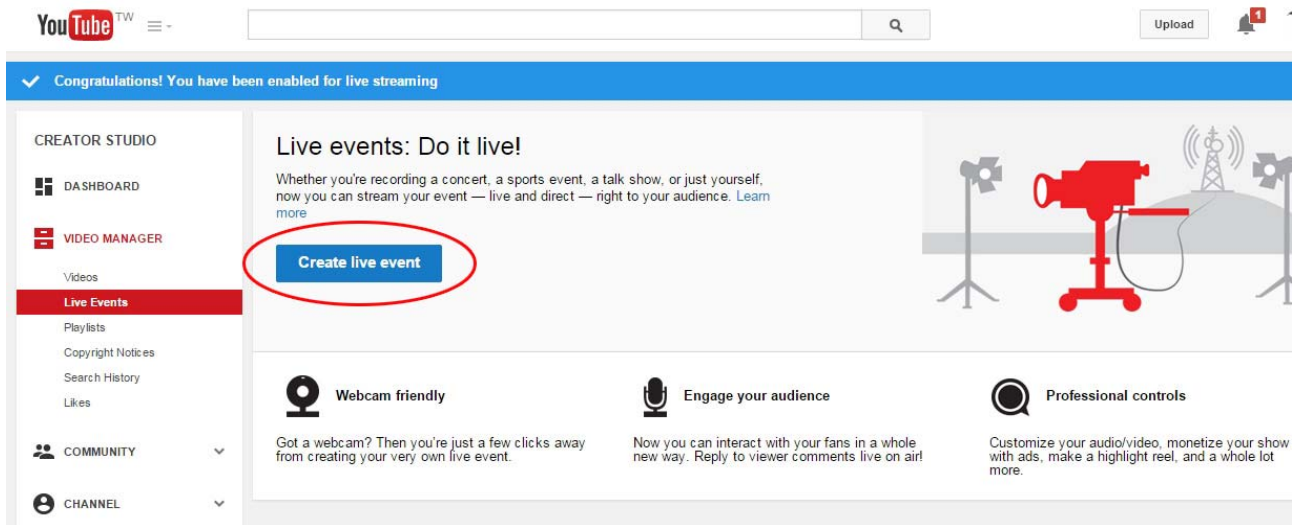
YouTube TW

Upload

1

Congratulations! You have been enabled for live streaming

CREATOR STUDIO

DASHBOARD

VIDEO MANAGER

Videos

Live Events

Playlists

Copyright Notices

Search History

Likes

COMMUNITY

CHANNEL

Live events: Do it live!

Whether you're recording a concert, a sports event, a talk show, or just yourself, now you can stream your event — live and direct — right to your audience. Learn more

Create live event

Webcam friendly

Got a webcam? Then you're just a few clicks away from creating your very own live event.

Engage your audience

Now you can interact with your fans in a whole new way. Reply to viewer comments live on air!

Professional controls

Customize your audio/video, monetize your show with ads, make a highlight reel, and a whole lot more.